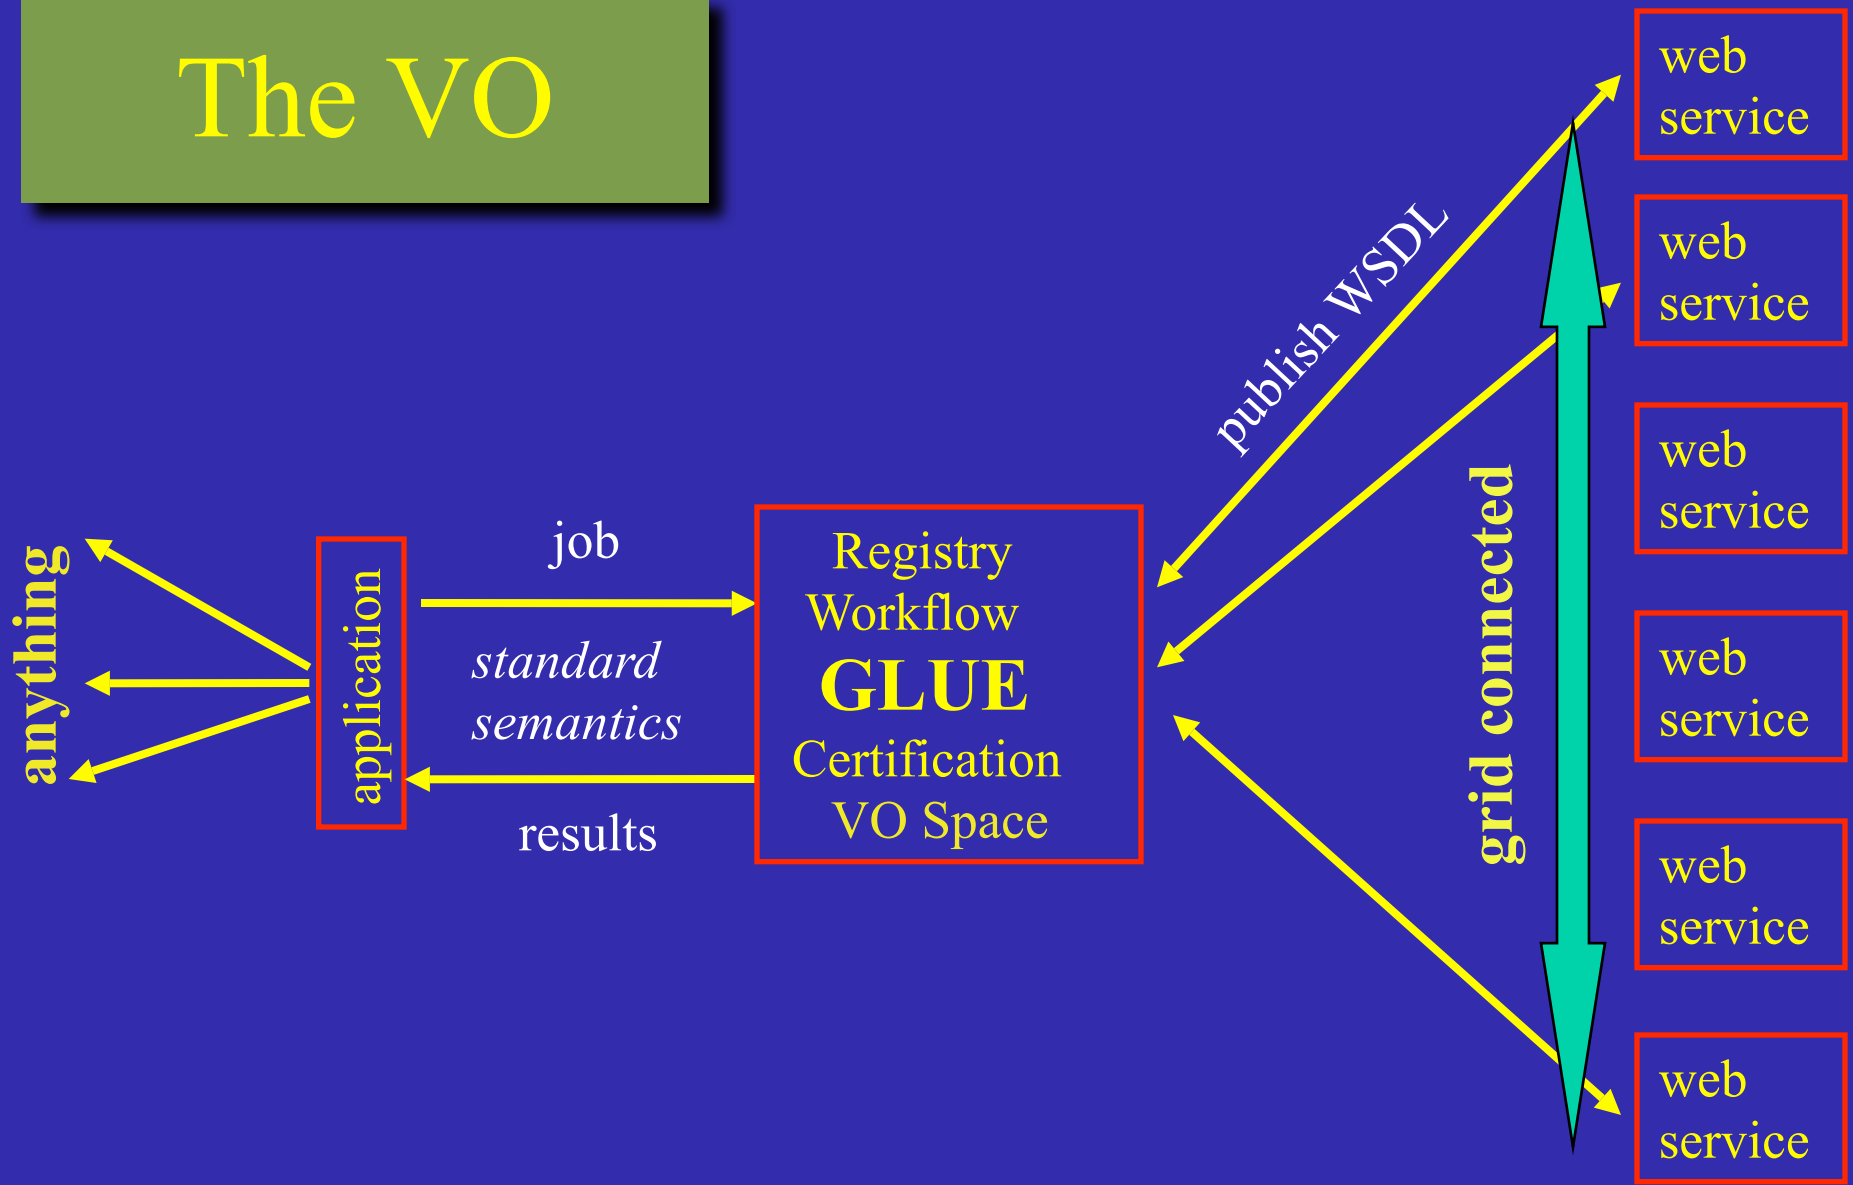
The VO

anything

application

job

standard semantics

results

Registry
Workflow
GLUE
Certification
VO Space

publish WSDL

grid connected

web service

web service

web service

web service

web service

web service